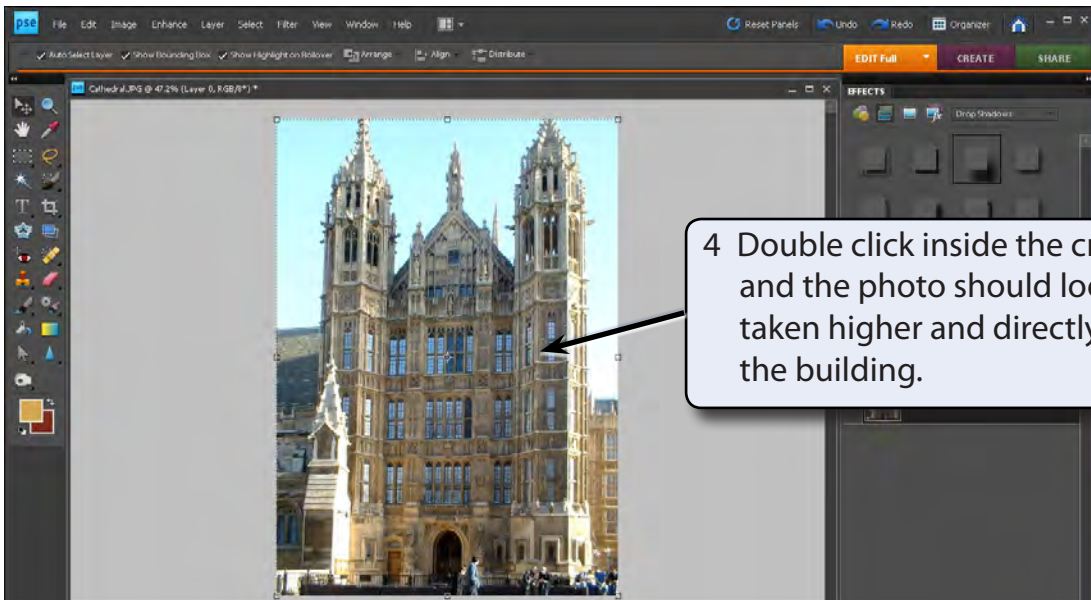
pse File Edit Image Enhance Layer Select Filter View Window Help

Reset Panels Undo Redo Organizer

Auto Select Layer Show Bounding Box Show Highlight on Rollover Arrange Align Distribute

EDIT Full CREATE SHARE

Cathedral.JPG @ 47.2% (Layer 0, RGB/8*) *

EFFECTS

Drop Shadows

4 Double click inside the cr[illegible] and the photo should loo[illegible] taken higher and directly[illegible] the building.